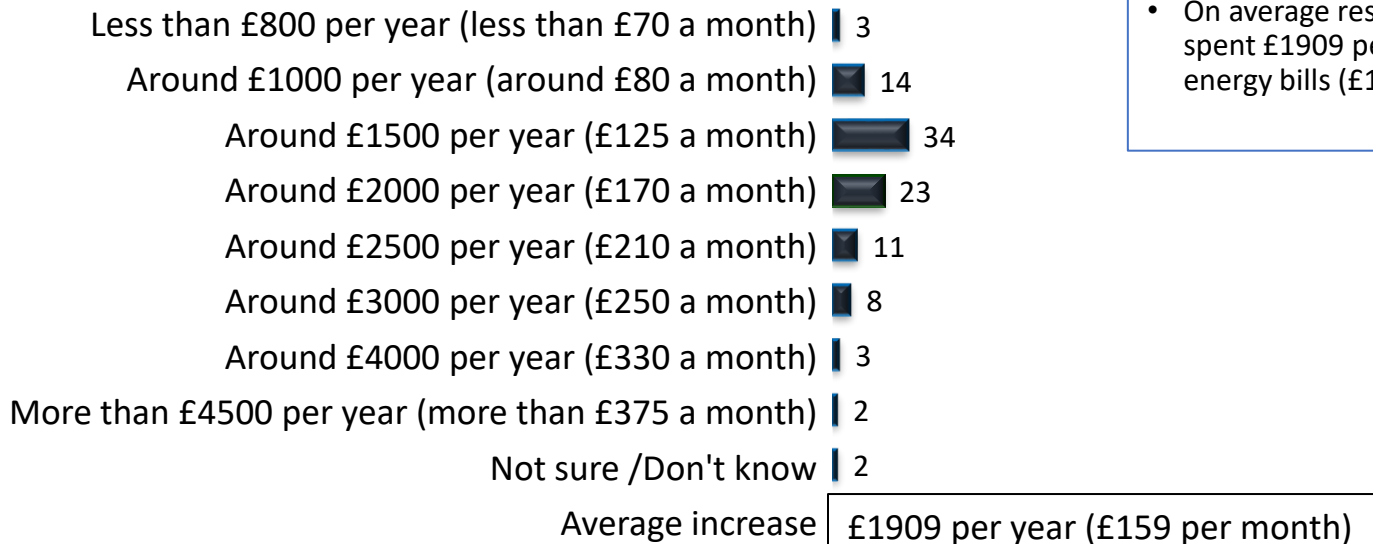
Less than £800 per year (less than £70 a month) 3
Around £1000 per year (around £80 a month) 14
Around £1500 per year (£125 a month) 34
Around £2000 per year (£170 a month) 23
Around £2500 per year (£210 a month) 11
Around £3000 per year (£250 a month) 8
Around £4000 per year (£330 a month) 3
More than £4500 per year (more than £375 a month) 2
Not sure /Don't know 2
Average increase £1909 per year (£159 per month)

• On average res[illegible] spent £1909 pe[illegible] energy bills (£1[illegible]